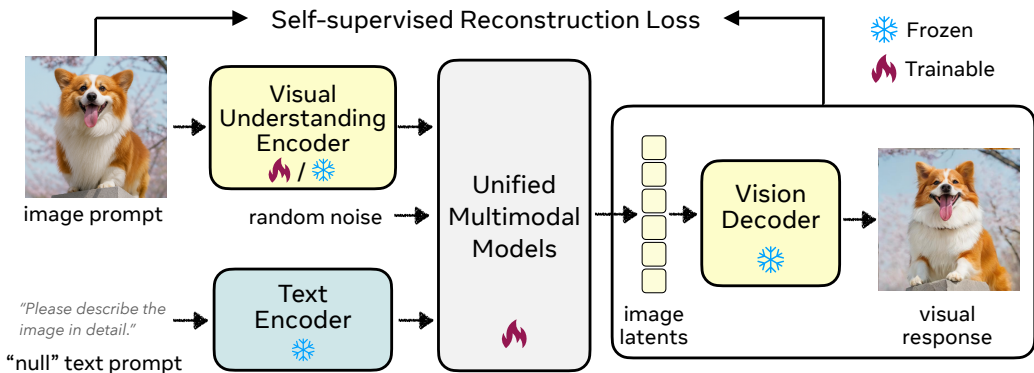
Self-supervised Reconstruction Loss

Frozen

Trainable

image prompt

Visual Understanding Encoder

/

random noise

"Please describe the image in detail."

"null" text prompt

Text Encoder

Unified Multimodal Models

image latents

Vision Decoder

visual response